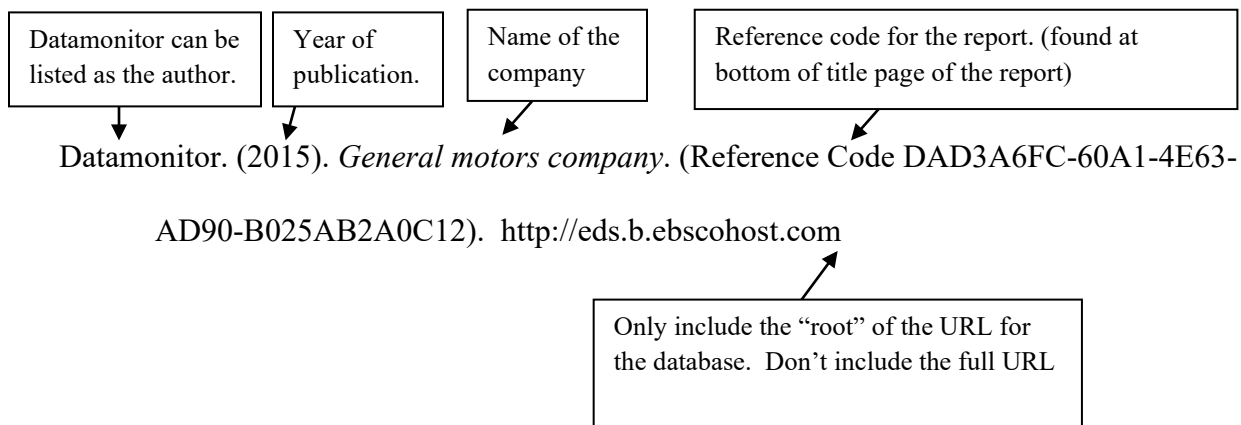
Datamonitor can be listed as the author.

Year of publication.

Name of the company

Reference code for the report. (found at bottom of title page of the report)

Datamonitor. (2015). *General motors company*. (Reference Code DAD3A6FC-60A1-4E63-AD90-B025AB2A0C12). http://eds.b.ebscohost.com

Only include the "root" of the URL for the database. Don't include the full URL